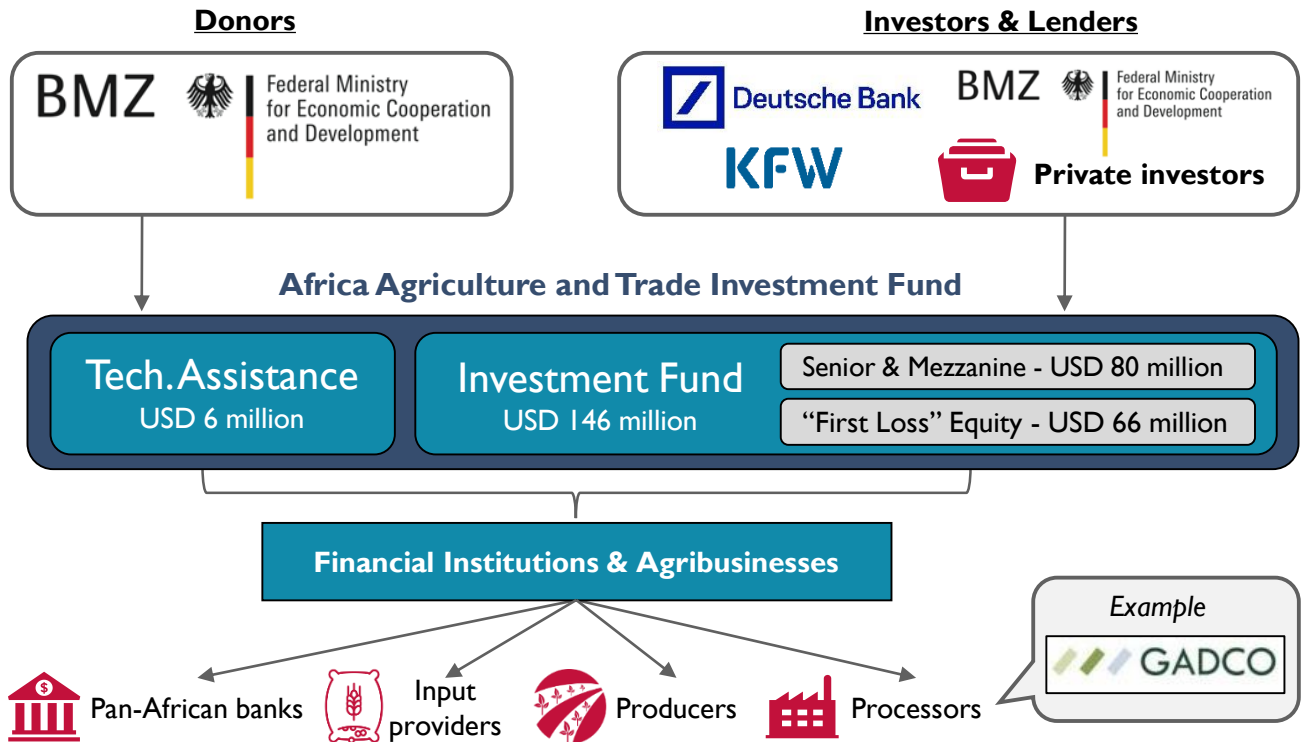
Donors

BMZ

Federal Ministry for Economic Cooperation and Development

Investors & Lenders

Deutsche Bank

BMZ

Federal Ministry for Economic Cooperation and Development

KFW

Private investors

Africa Agriculture and Trade Investment Fund

Tech. Assistance
USD 6 million

Investment Fund
USD 146 million

Senior & Mezzanine - USD 80 million

"First Loss" Equity - USD 66 million

Financial Institutions & Agribusinesses

Example

GADCO

$

Pan-African banks

Input providers

Producers

Processors